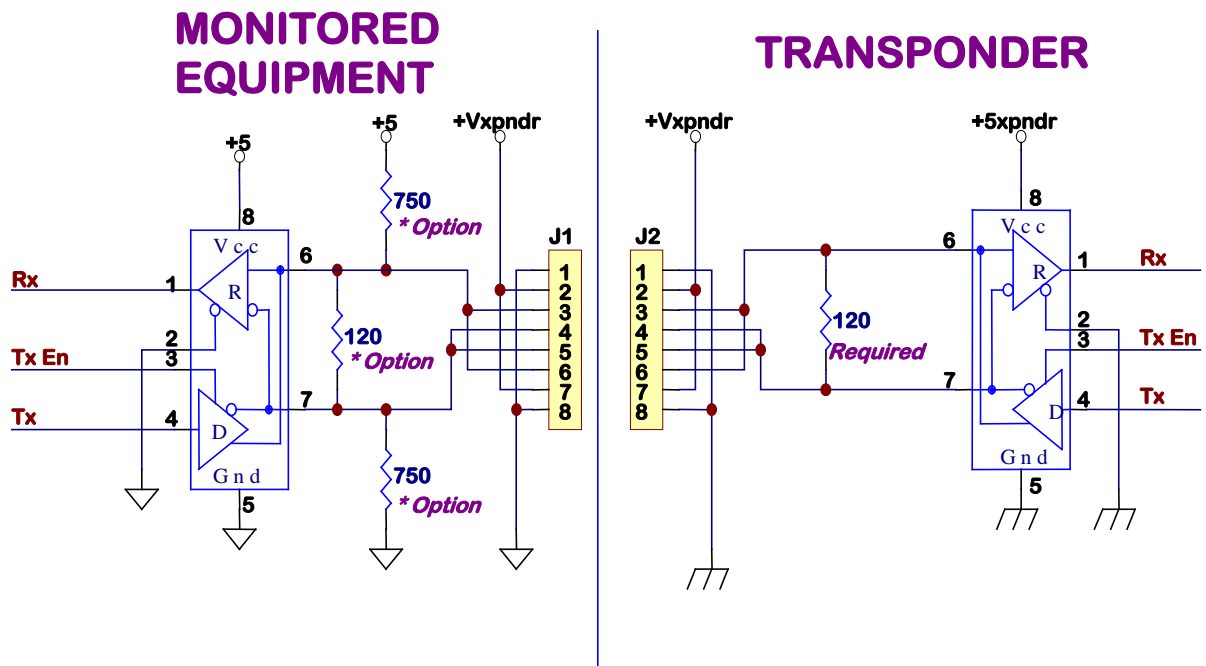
MONITORED EQUIPMENT

TRANSPONDER

+5

8

Vcc

R

Rx

1

2

Tx En

3

D

Tx

4

Gnd

5

6

7

+5

750

* Option

120

* Option

750

* Option

+Vxpndr

J1

1
2
3
4
5
6
7
8

J2

1
2
3
4
5
6
7
8

+Vxpndr

120

Required

6

7

+5xpndr

8

Vcc

R

1

Rx

2

3

Tx En

D

4

Tx

Gnd

5